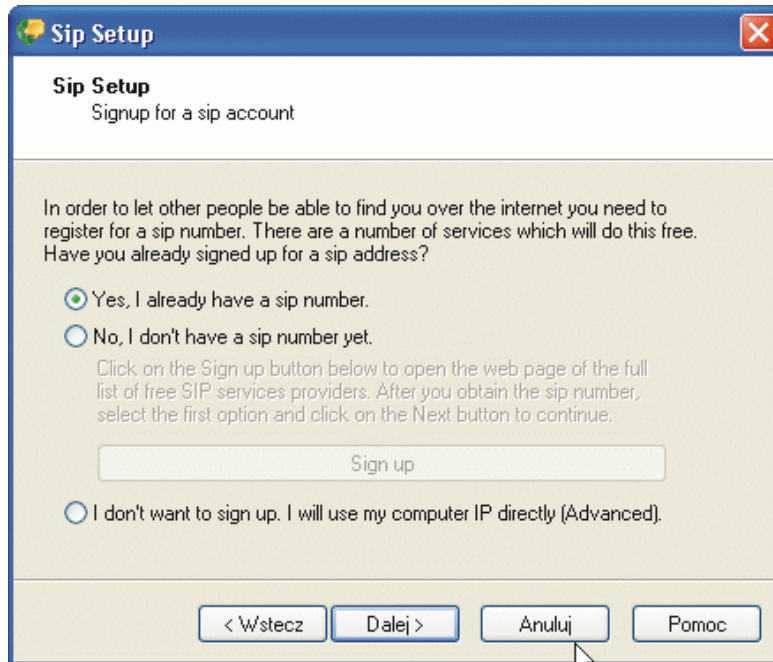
Sip Setup

Sip Setup
Signup for a sip account

In order to let other people be able to find you over the internet you need to register for a sip number. There are a number of services which will do this free. Have you already signed up for a sip address?

Yes, I already have a sip number.

No, I don't have a sip number yet.

Click on the Sign up button below to open the web page of the full list of free SIP services providers. After you obtain the sip number, select the first option and click on the Next button to continue.

Sign up

I don't want to sign up. I will use my computer IP directly (Advanced).

< Wstecz
Dalej >
Anuluj
Pomoc